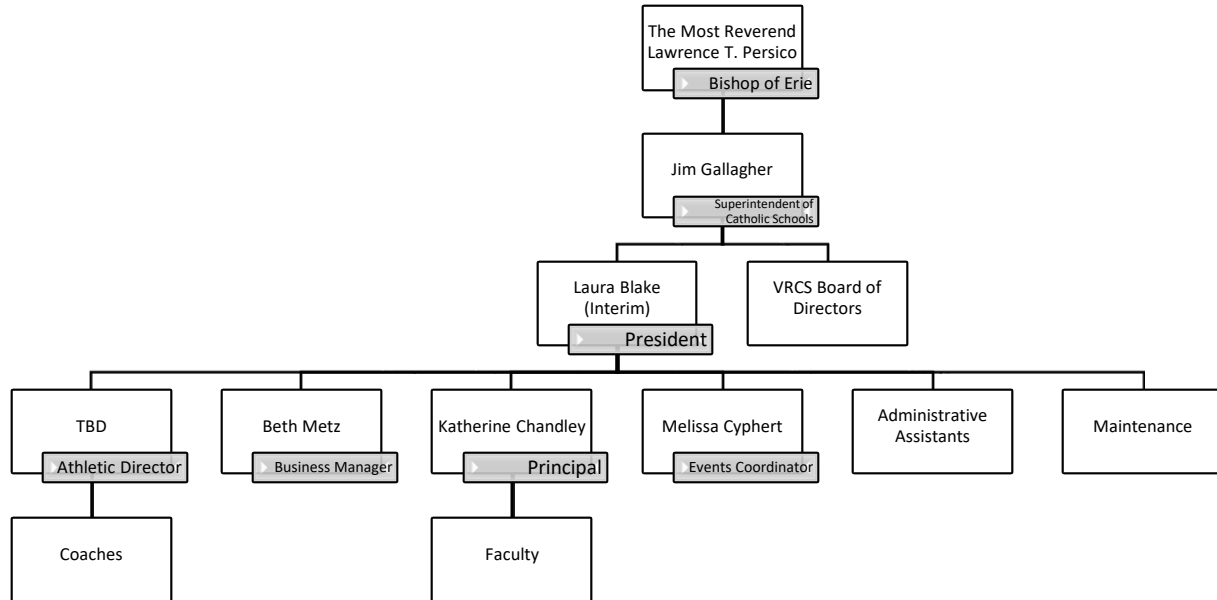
The Most Reverend Lawrence T. Persico
Bishop of Erie

Jim Gallagher
Superintendent of Catholic Schools

Laura Blake (Interim)
President

VRCS Board of Directors

TBD
Athletic Director

Beth Metz
Business Manager

Katherine Chandley
Principal

Melissa Cyphert
Events Coordinator

Administrative Assistants

Maintenance

Coaches

Faculty